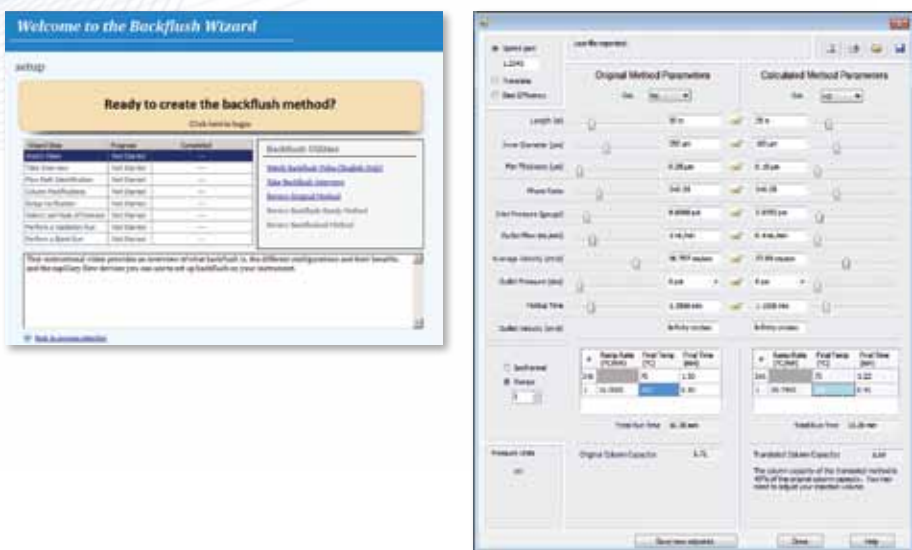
Welcome to the Backflush Wizard

setup

Ready to create the backflush method?

Click here to begin

Backflush Utilities

Watch Backflush Video (English Only)

Take Backflush Interview

Review Original Method

Review Backflush Ready Method

Review Backflushed Method

This instructional video provides an overview of what backflush is, the different configurations and their benefits, and the capillary flow devices you can use to set up backflush on your instrument.

Back to process selection

Original Method Parameters

Calculated Method Parameters

Length (m)

Inner Diameter (µm)

Film Thickness (µm)

Phase Ratio

Inlet Pressure (gauge)

Outlet Pressure

Holdup Time

Outlet Velocity (cm/s)

Isothermal

Ramps

Ramp Rate (°C/min)

Final Temp (°C)

Final Time (min)

Total Run Time

Pressure Units

Original Column Capacity

Translated Column Capacity

Save new setpoints

Done

Help